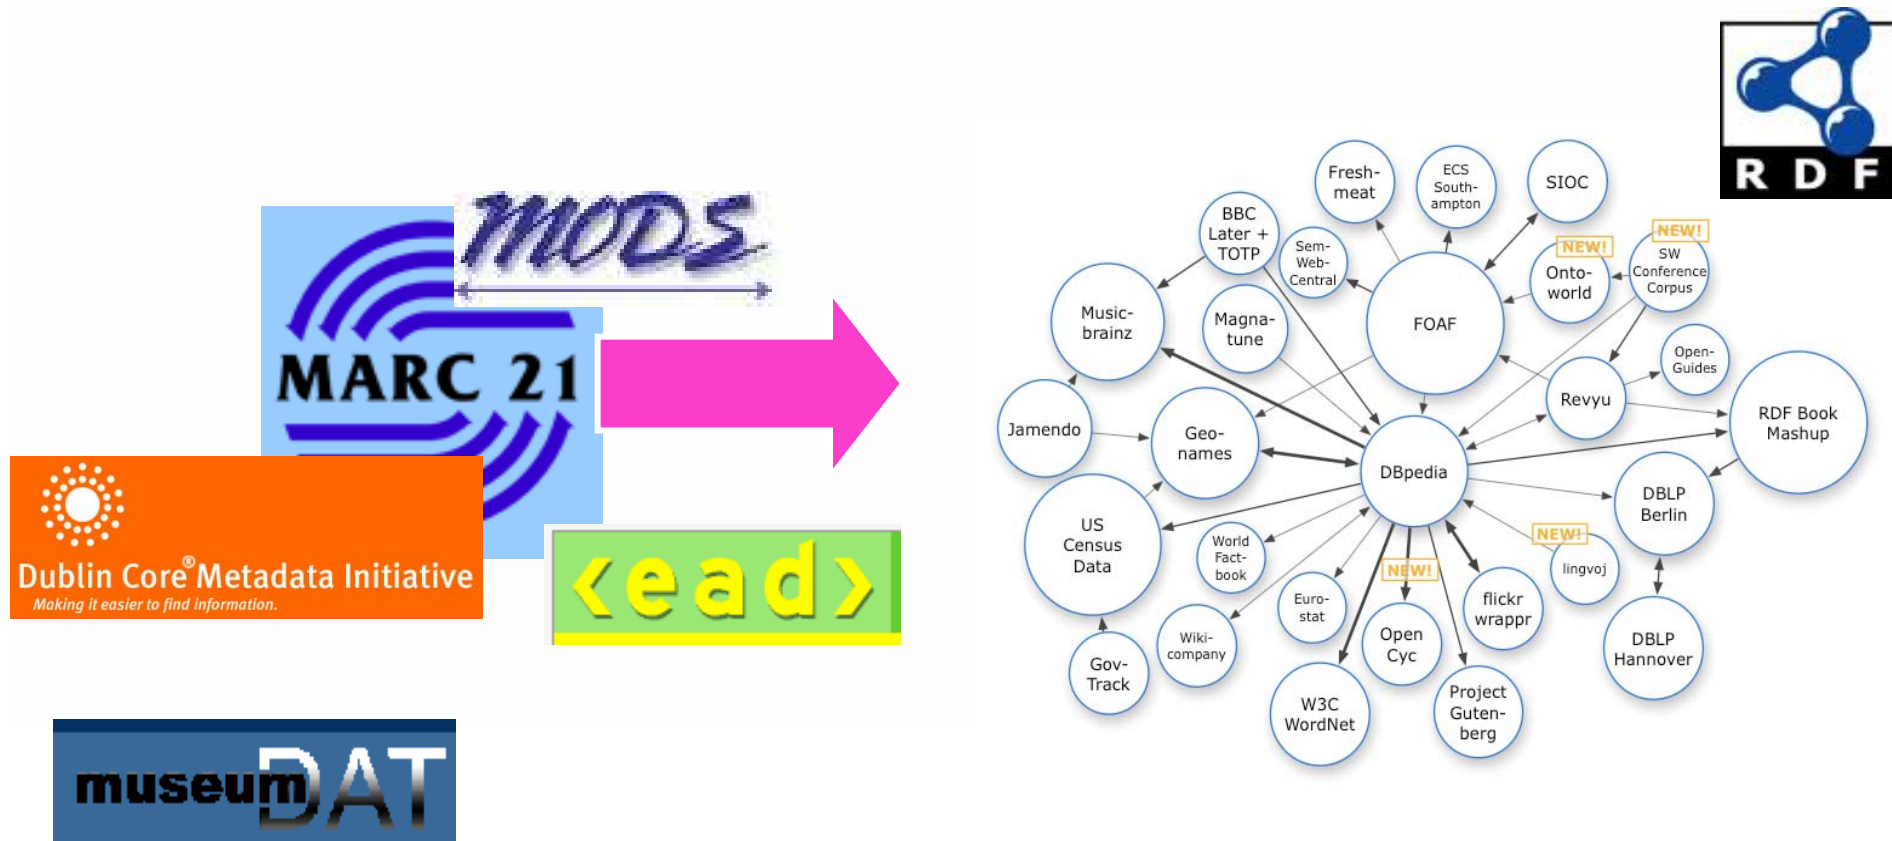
MODS

MARC 21

Dublin Core® Metadata Initiative
Making it easier to find information.

<ead>

museumDAT

RDF

BBC Later + TOTP

Fresh-meat

ECS South-ampton

SIOC

Sem-Web-Central

NEW!
Onto-world

NEW!
SW Conference Corpus

Music-brainz

Magna-tune

FOAF

Open-Guides

Revyu

RDF Book Mashup

Jamendo

Geo-names

DBpedia

DBLP Berlin

US Census Data

World Fact-book

NEW!
lingvoj

NEW!

Euro-stat

Open Cyc

flickr wrappr

DBLP Hannover

Wiki-company

Gov-Track

W3C WordNet

Project Guten-berg